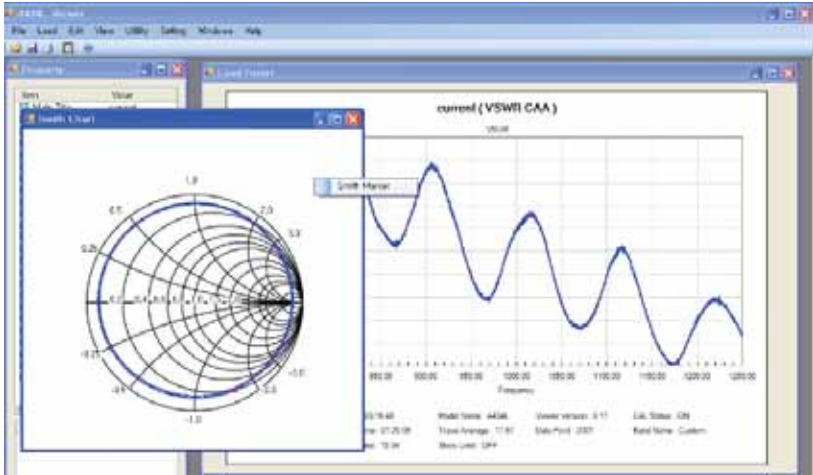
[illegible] Viewer

File Load Edit View Utility Setting Windows Help

Property

Item Value

Load Trace

current ( VSWR CAA )

VSWR

Smith Chart

Smith Marker

1.0

0.5

2.0

0.25

5.0

-0.25

-5.0

-0.5

-2.0

-1.0

850.00 900.00 950.00 1000.00 1050.00 1100.00 1150.00 1200.00 1250.00

Frequency

Model Name: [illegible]

Trace Average: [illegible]

Show Limit: OFF

Viewer Version: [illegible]

Data Point: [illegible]

CAL Status: ON

Band Name: Custom